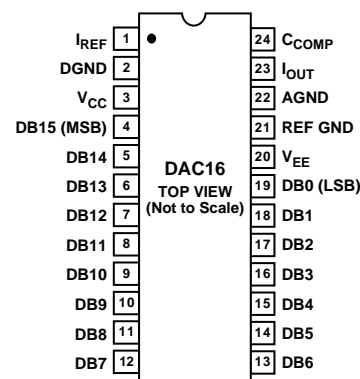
$I_{REF}$ 1
DGND 2
$V_{CC}$ 3
DB15 (MSB) 4
DB14 5
DB13 6
DB12 7
DB11 8
DB10 9
DB9 10
DB8 11
DB7 12

DAC16
TOP VIEW
(Not to Scale)

24 $C_{COMP}$
23 $I_{OUT}$
22 AGND
21 REF GND
20 $V_{EE}$
19 DB0 (LSB)
18 DB1
17 DB2
16 DB3
15 DB4
14 DB5
13 DB6